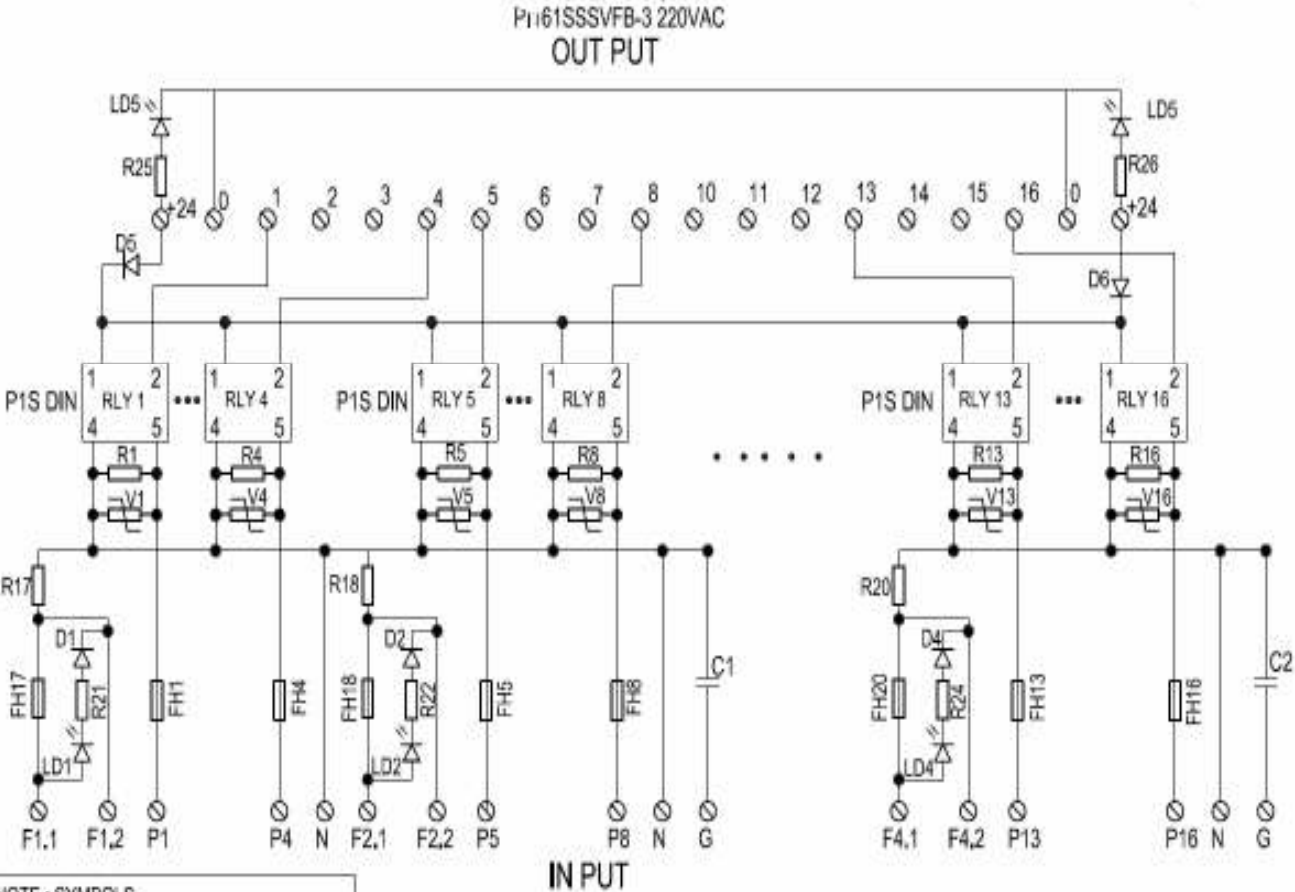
P1161SSSVFB-3 220VAC
OUT PUT

LD5
R25
+24
0
1
2
3
4
5
6
7
8
10
11
12
13
14
15
16
0
+24
R26
LD5
D5
D6

P1S DIN
1 2
RLY 1
4 5
•••
1 2
RLY 4
4 5
P1S DIN
1 2
RLY 5
4 5
•••
1 2
RLY 8
4 5
P1S DIN
1 2
RLY 13
4 5
•••
1 2
RLY 16
4 5

R1
V1
R4
V4
R5
V5
R8
V8
R13
V13
R16
V16

R17
D1
FH17
R21
LD1
FH1
FH4
R18
D2
FH18
R22
LD2
FH5
FH8
C1
R20
D4
FH20
R24
LD4
FH13
FH16
C2

F1,1
F1,2
P1
P4
N
F2,1
F2,2
P5
P8
N
G
F4,1
F4,2
P13
P16
N
G

IN PUT

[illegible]OTE : SYMBOLS